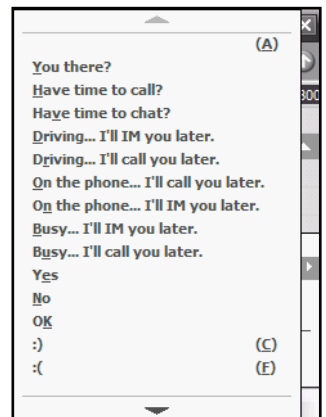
(A)
You there?
Have time to call?
Have time to chat?
Driving... I'll IM you later.
Driving... I'll call you later.
On the phone... I'll call you later.
On the phone... I'll IM you later.
Busy... I'll IM you later.
Busy... I'll call you later.
Yes
No
OK
:) (C)
:( (F)